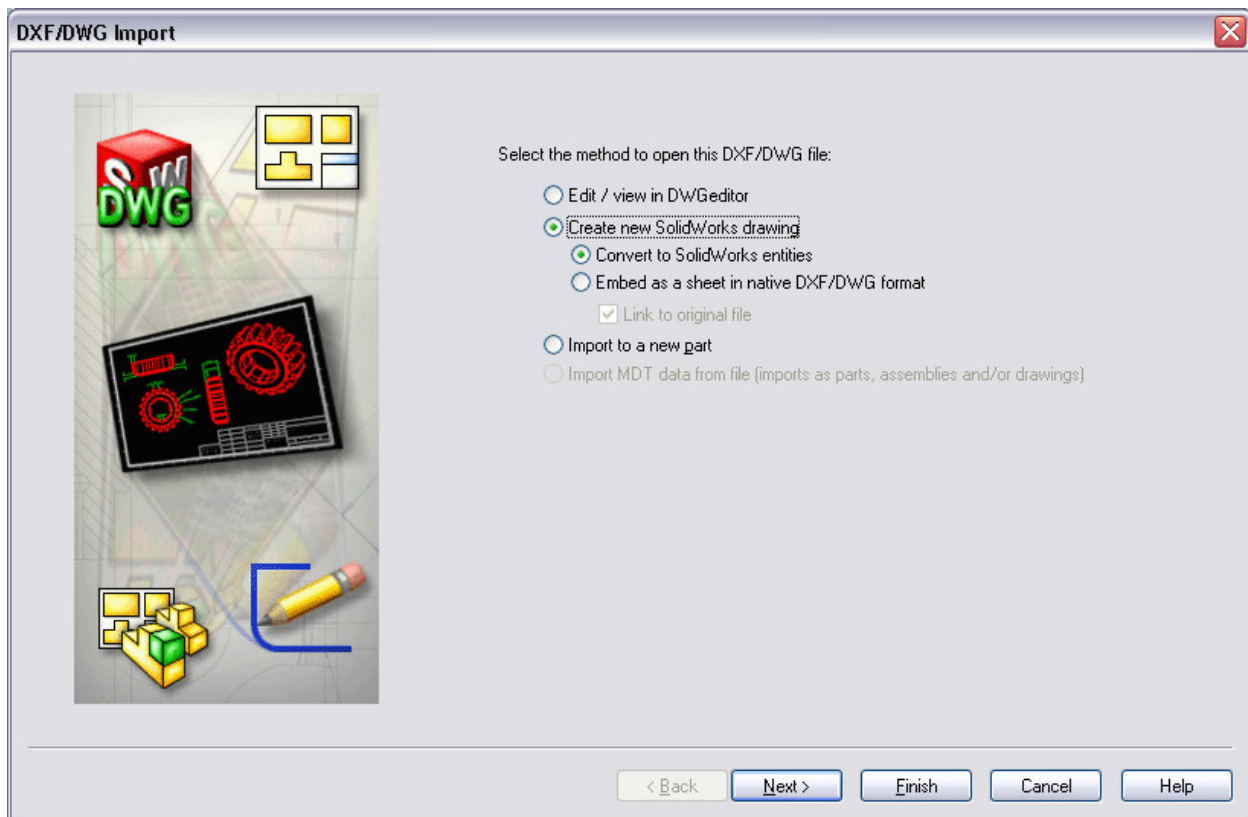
DXF/DWG Import

SW DWG

Select the method to open this DXF/DWG file:

Edit / view in DWGeditor

Create new SolidWorks drawing

Convert to SolidWorks entities

Embed as a sheet in native DXF/DWG format

Link to original file

Import to a new part

Import MDT data from file (imports as parts, assemblies and/or drawings)

< Back

Next >

Finish

Cancel

Help